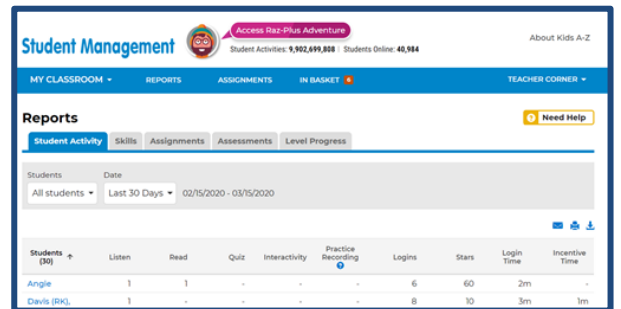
Student Management

Access Raz-Plus Adventure

Student Activities: 9,902,699,808 | Students Online: 40,984

About Kids A-Z

MY CLASSROOM ▾ REPORTS ASSIGNMENTS IN BASKET 6 TEACHER CORNER ▾

Reports

Need Help

Student Activity | Skills | Assignments | Assessments | Level Progress

Students
All students ▾

Date
Last 30 Days ▾ 02/15/2020 - 03/15/2020

| Students (30) | Listen | Read | Quiz | Interactivity | Practice Recording | Logins | Stars | Login Time | Incentive Time |
|---|---|---|---|---|---|---|---|---|---|
| Angie | 1 | 1 | - | - | - | 6 | 60 | 2m | - |
| Davis (RK), | 1 | - | - | - | - | 8 | 10 | 3m | 1m |